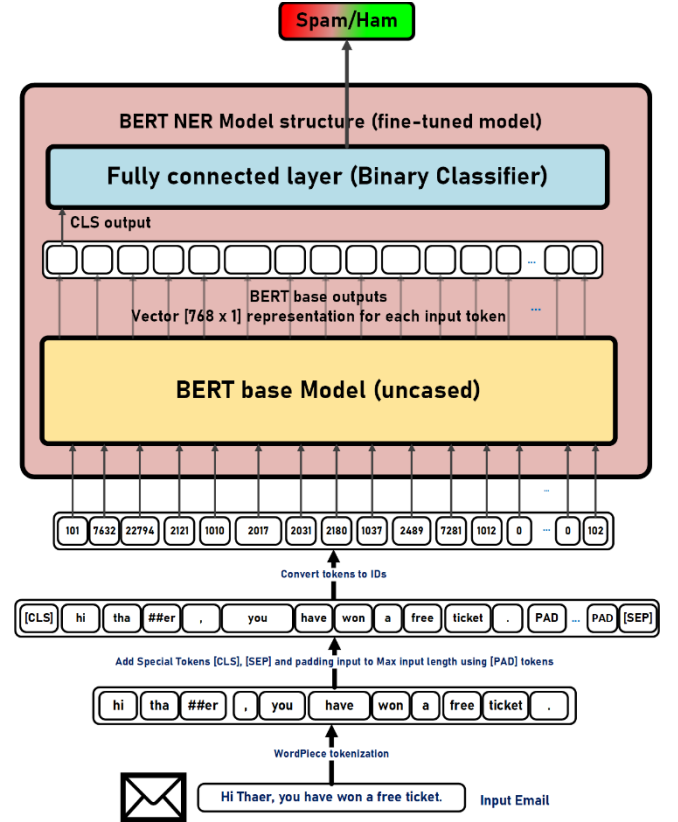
Spam/Ham

BERT NER Model structure (fine-tuned model)

Fully connected layer (Binary Classifier)

CLS output

...

BERT base outputs
Vector [768 x 1] representation for each input token

...

BERT base Model (uncased)

...

| 101 | 7632 | 22794 | 2121 | 1010 | 2017 | 2031 | 2180 | 1037 | 2489 | 7281 | 1012 | 0 | ... | 0 | 102 |
|---|---|---|---|---|---|---|---|---|---|---|---|---|---|---|---|

Convert tokens to IDs

| [CLS] | hi | tha | ##er | , | you | have | won | a | free | ticket | . | PAD | ... | PAD | [SEP] |
|---|---|---|---|---|---|---|---|---|---|---|---|---|---|---|---|

Add Special Tokens [CLS], [SEP] and padding input to Max input length using [PAD] tokens

| hi | tha | ##er | , | you | have | won | a | free | ticket | . |
|---|---|---|---|---|---|---|---|---|---|---|

WordPiece tokenization

Hi Thaer, you have won a free ticket.

Input Email